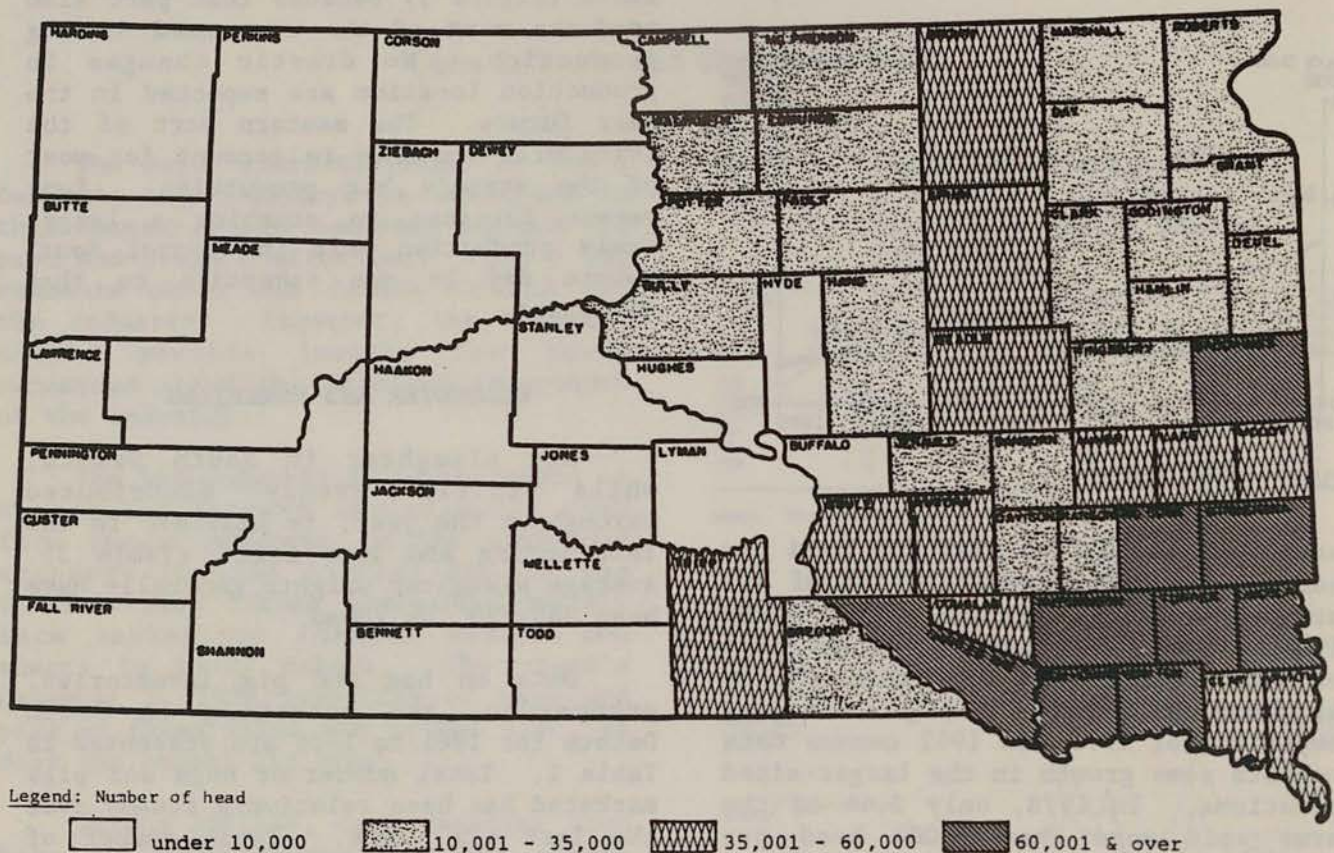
HARDING
PERKINS
CORSON
CAMPBELL
MC PHERSON
BROWN
MARSHALL
ROBERTS
WALWORTH
EDMUNDS
DAY
ZIEBACH
DEWEY
GRANT
BUTTE
POTTER
FAULK
SPINK
CLARK
CODINGTON
MEADE
DEUEL
SULLY
HYDE
HAND
HAMLIN
STANLEY
BEADLE
KINGSBURY
BROOKINGS
LAWRENCE
HAAKON
HUGHES
BUFFALO
JERAULD
SANBORN
MINER
LAKE
MOODY
PENNINGTON
JONES
LYMAN
JACKSON
AURORA
DAVISON
HANSON
MCCOOK
MINNEHAHA
CUSTER
MELLETTE
TRIPP
DOUGLAS
HUTCHINSON
TURNER
LINCOLN
FALL RIVER
CHARLES MIX
BENNETT
TODD
GREGORY
BON HOMME
YANKTON
CLAY
UNION
SHANNON

Legend: Number of head
under 10,000
10,001 - 35,000
35,001 - 60,000
60,001 & over